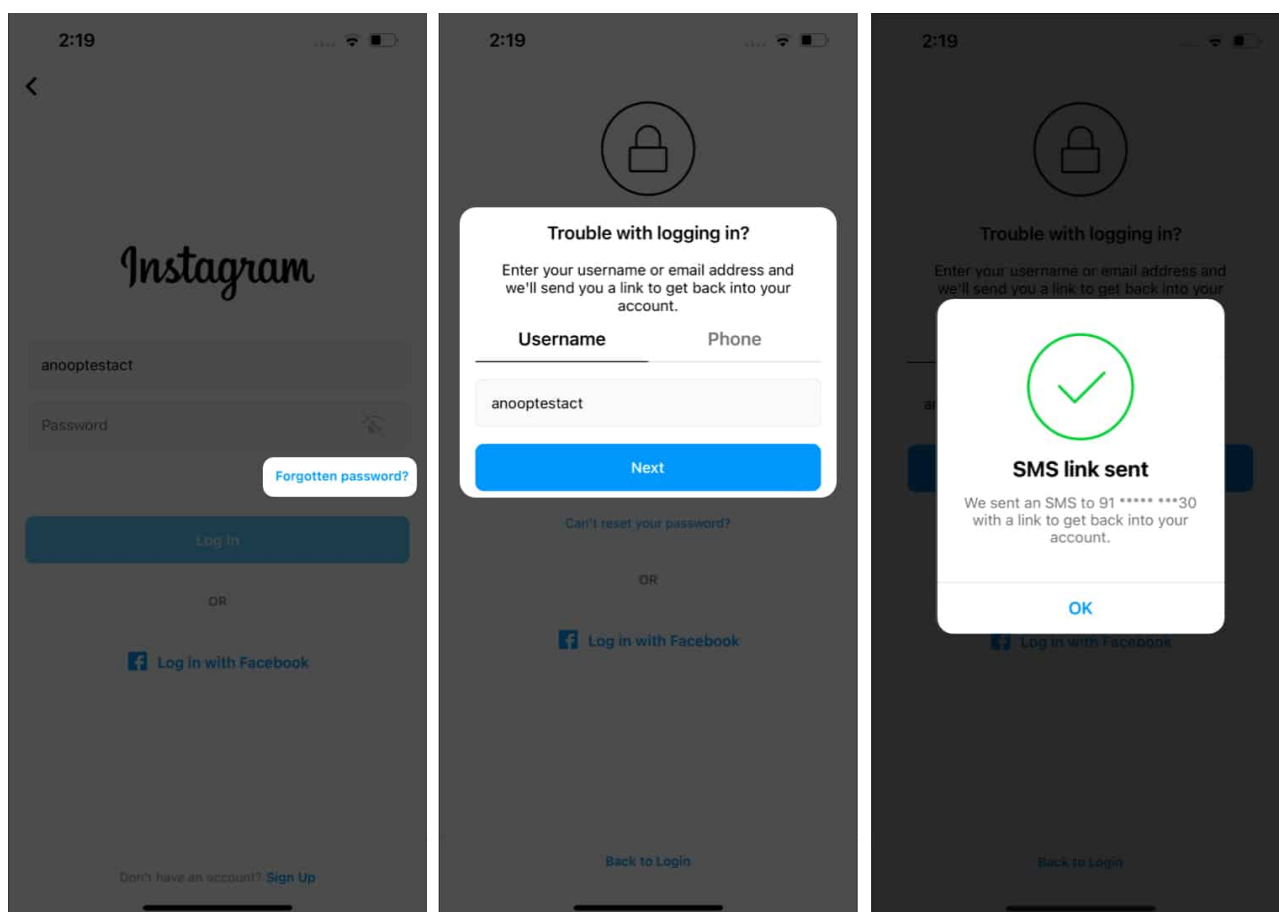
2:19

Instagram

anooptestact

Password

Forgotten password?

Log In

OR

Log in with Facebook

Don't have an account? Sign Up

2:19

Trouble with logging in?

Enter your username or email address and we'll send you a link to get back into your account.

Username

Phone

anooptestact

Next

Can't reset your password?

OR

Log in with Facebook

Back to Login

2:19

Trouble with logging in?

Enter your username or email address and we'll send you a link to get back into your

SMS link sent

We sent an SMS to 91 ***** ***30 with a link to get back into your account.

OK

Log in with Facebook

Back to Login